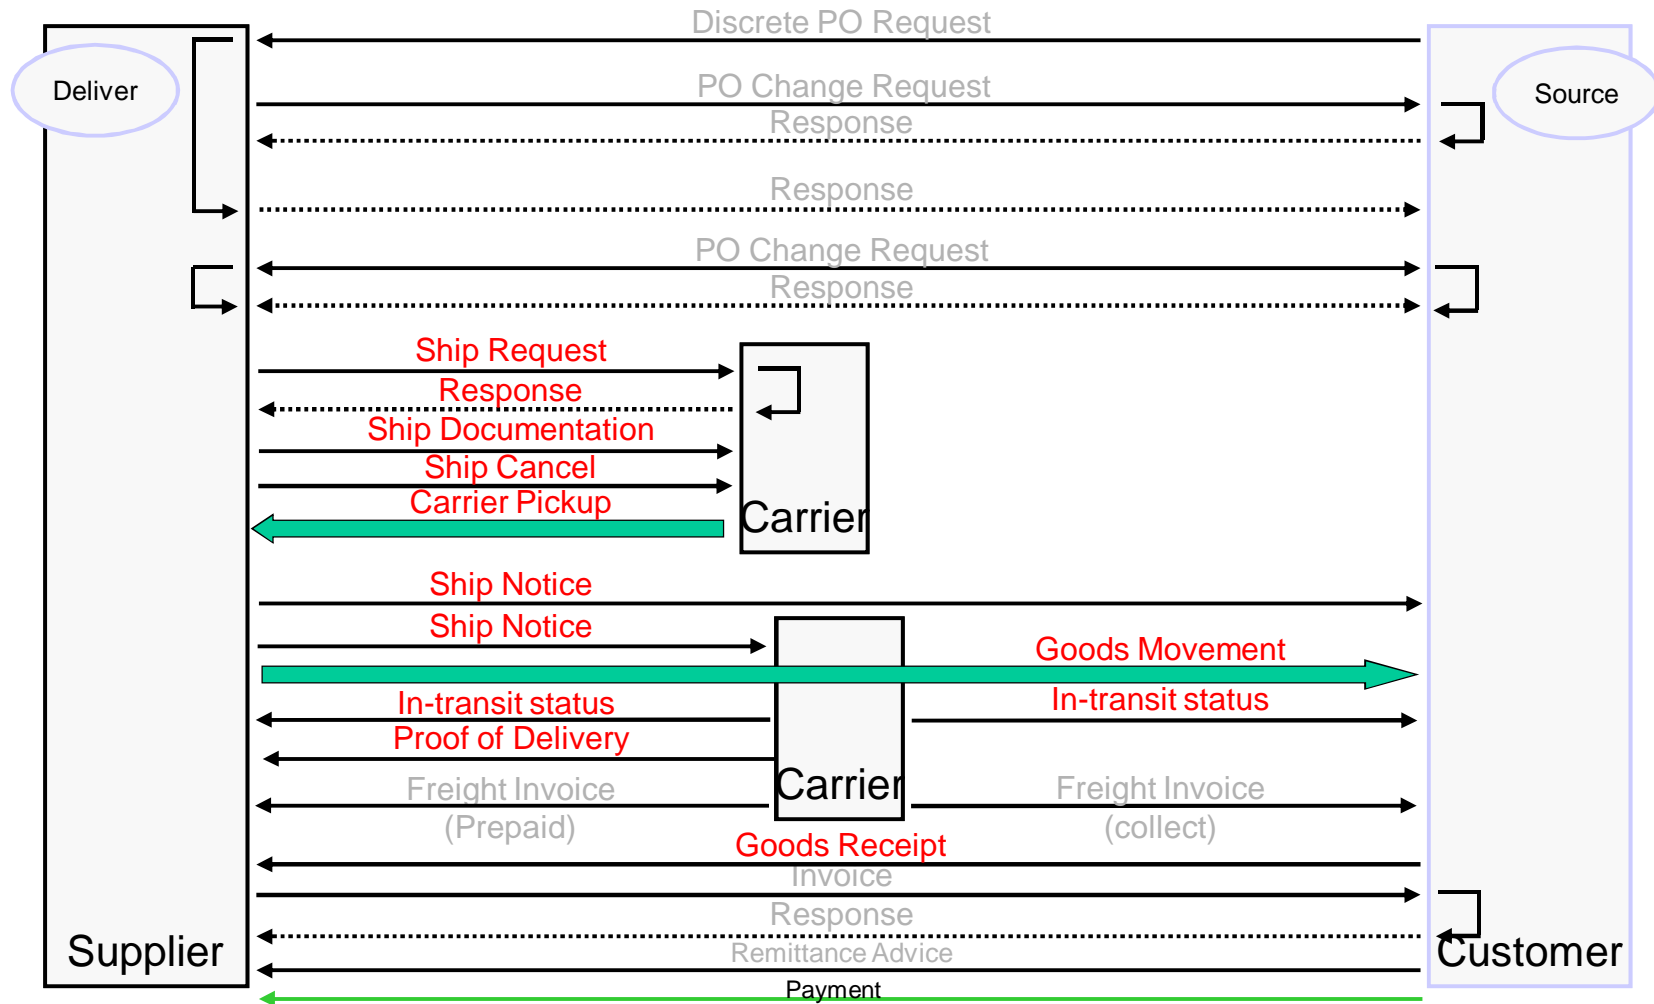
Discrete PO Request

Deliver

Source

PO Change Request

Response

Response

PO Change Request

Response

Ship Request

Response

Ship Documentation

Ship Cancel

Carrier Pickup

Carrier

Ship Notice

Ship Notice

Goods Movement

In-transit status

In-transit status

Proof of Delivery

Carrier

Freight Invoice

(Prepaid)

Freight Invoice

(collect)

Goods Receipt

Invoice

Response

Remittance Advice

Supplier

Customer

Payment